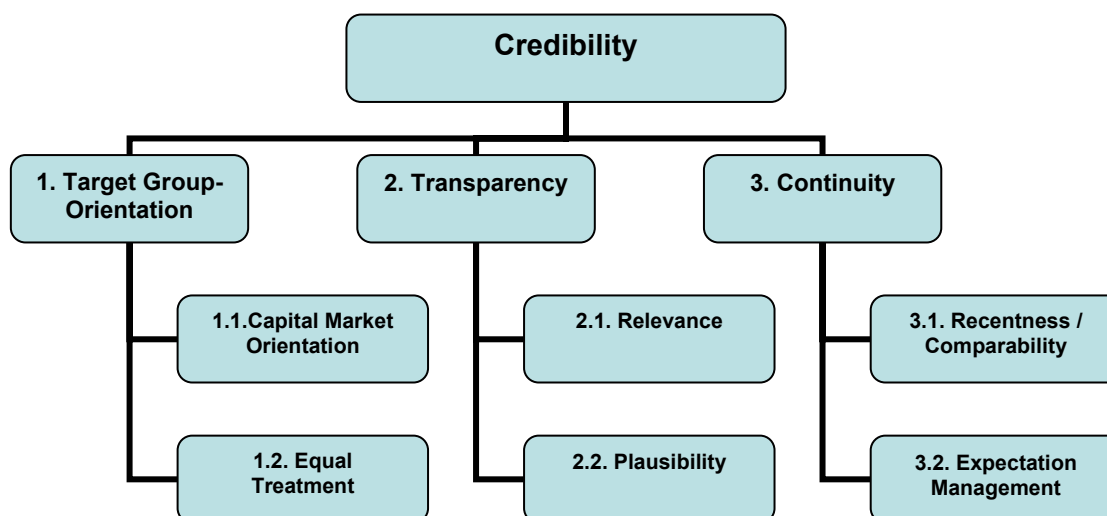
Credibility

1. Target Group-Orientation

1.1.Capital Market Orientation

1.2. Equal Treatment

2. Transparency

2.1. Relevance

2.2. Plausibility

3. Continuity

3.1. Recentness / Comparability

3.2. Expectation Management